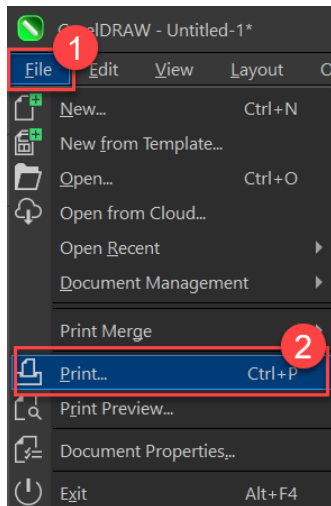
CorelDRAW - Untitled-1*

1

File Edit View Layout O

New... Ctrl+N

New from Template...

Open... Ctrl+O

Open from Cloud...

Open Recent

Document Management

Print Merge

2

Print... Ctrl+P

Print Preview...

Document Properties...

Exit Alt+F4